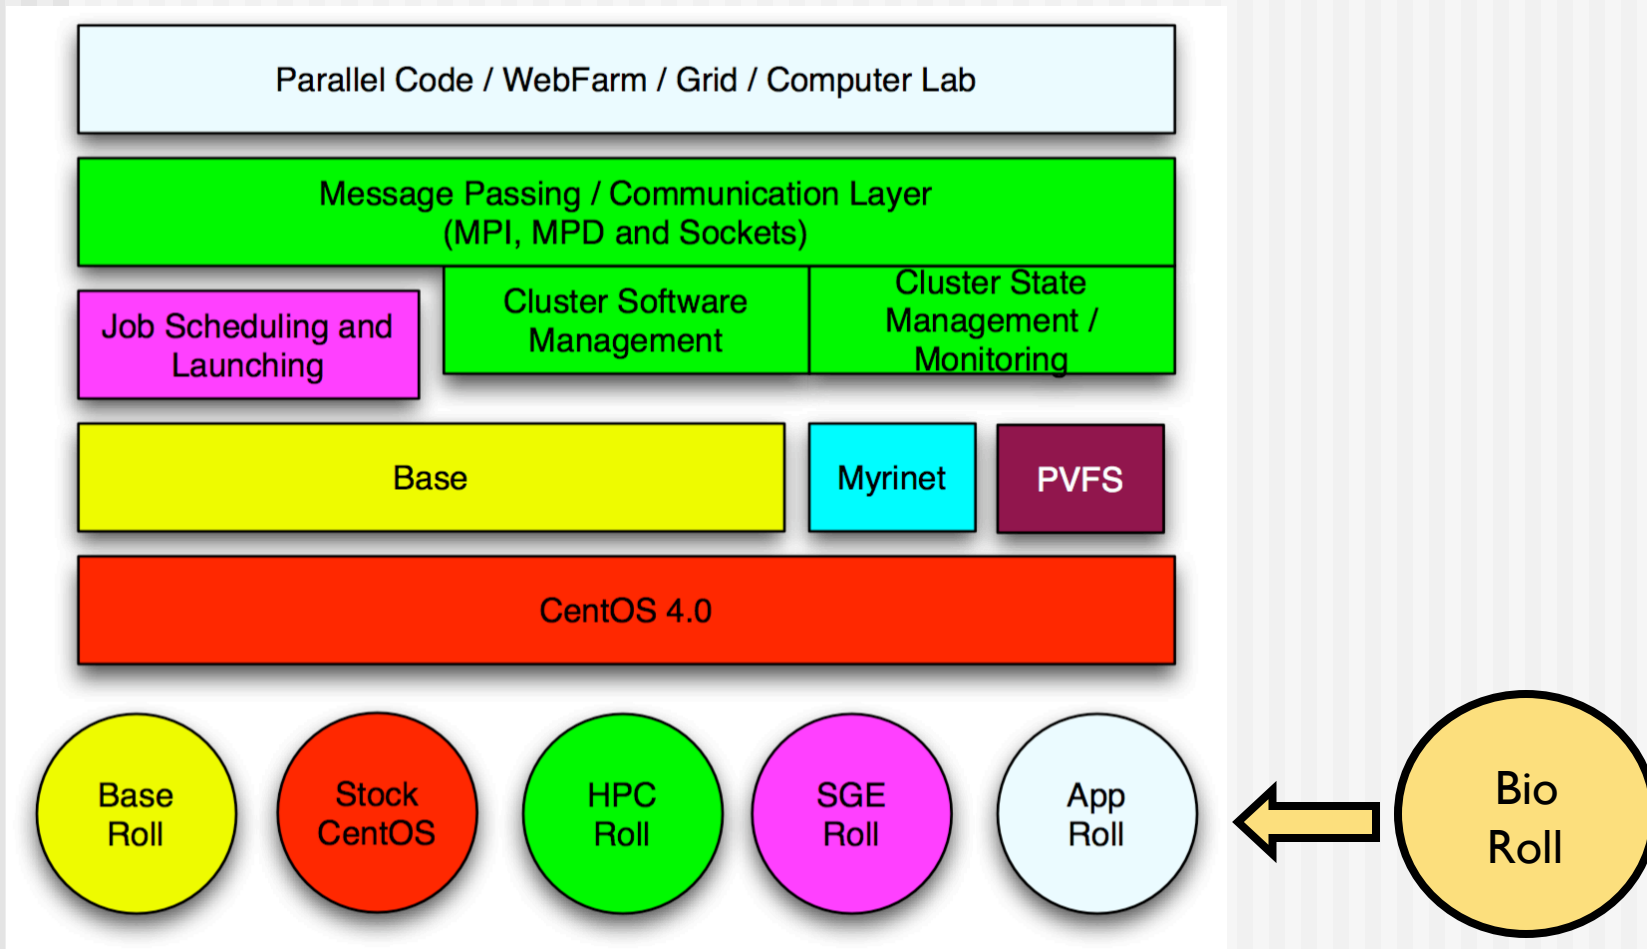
Parallel Code / WebFarm / Grid / Computer Lab

Message Passing / Communication Layer
(MPI, MPD and Sockets)

Job Scheduling and Launching

Cluster Software Management

Cluster State Management / Monitoring

Base

Myrinet

PVFS

CentOS 4.0

Base Roll

Stock CentOS

HPC Roll

SGE Roll

App Roll

Bio Roll